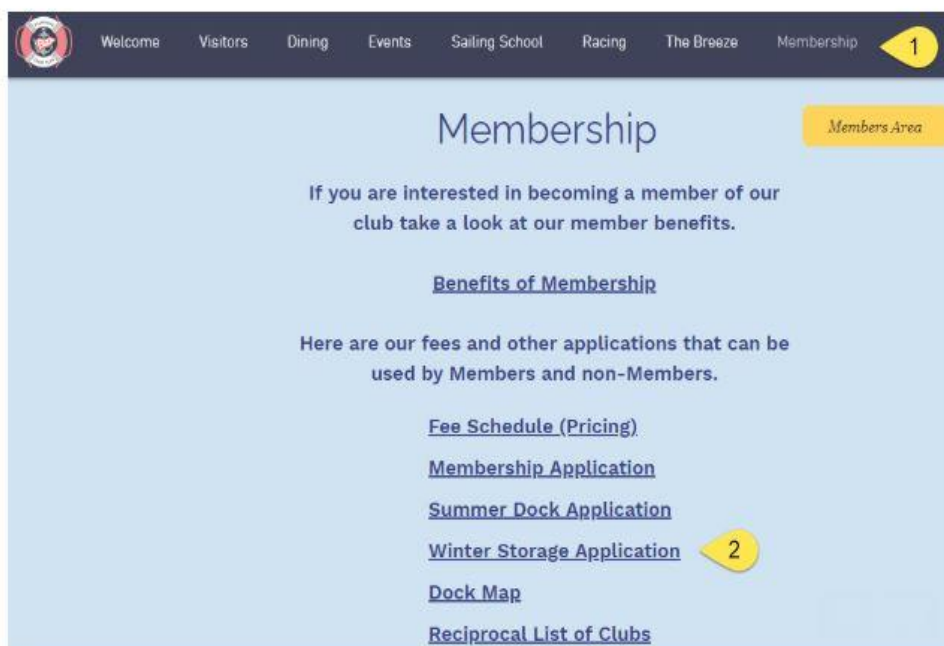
Welcome Visitors Dining Events Sailing School Racing The Breeze Membership 1

Members Area

Membership

If you are interested in becoming a member of our club take a look at our member benefits.

Benefits of Membership

Here are our fees and other applications that can be used by Members and non-Members.

Fee Schedule (Pricing)

Membership Application

Summer Dock Application

Winter Storage Application 2

Dock Map

Reciprocal List of Clubs